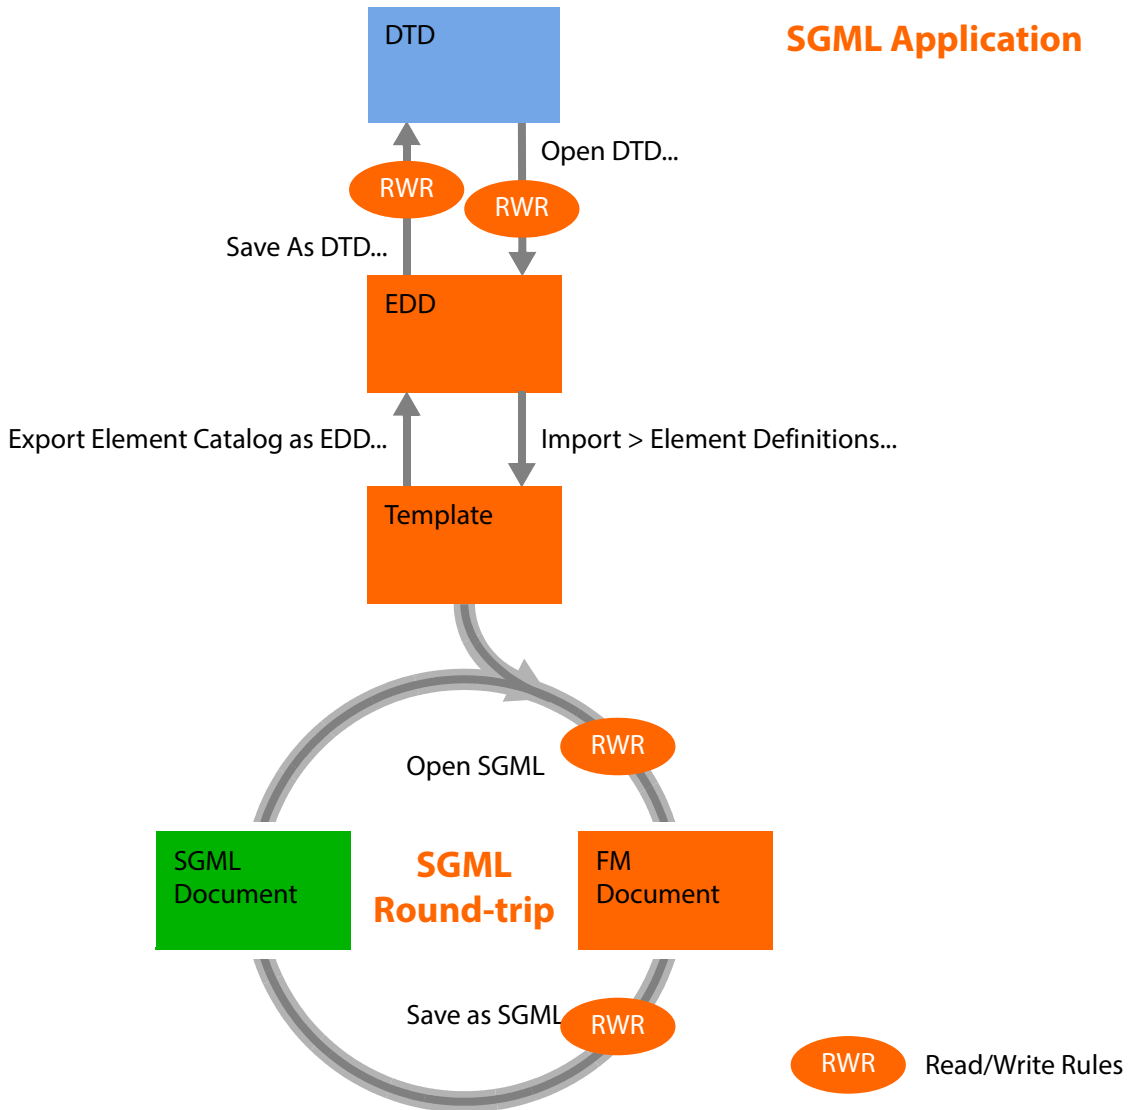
SGML Application

DTD

RWR

Open DTD...

RWR

Save As DTD...

EDD

Export Element Catalog as EDD...

Import > Element Definitions...

Template

RWR

Open SGML

SGML Document

SGML Round-trip

FM Document

Save as SGML

RWR

RWR Read/Write Rules